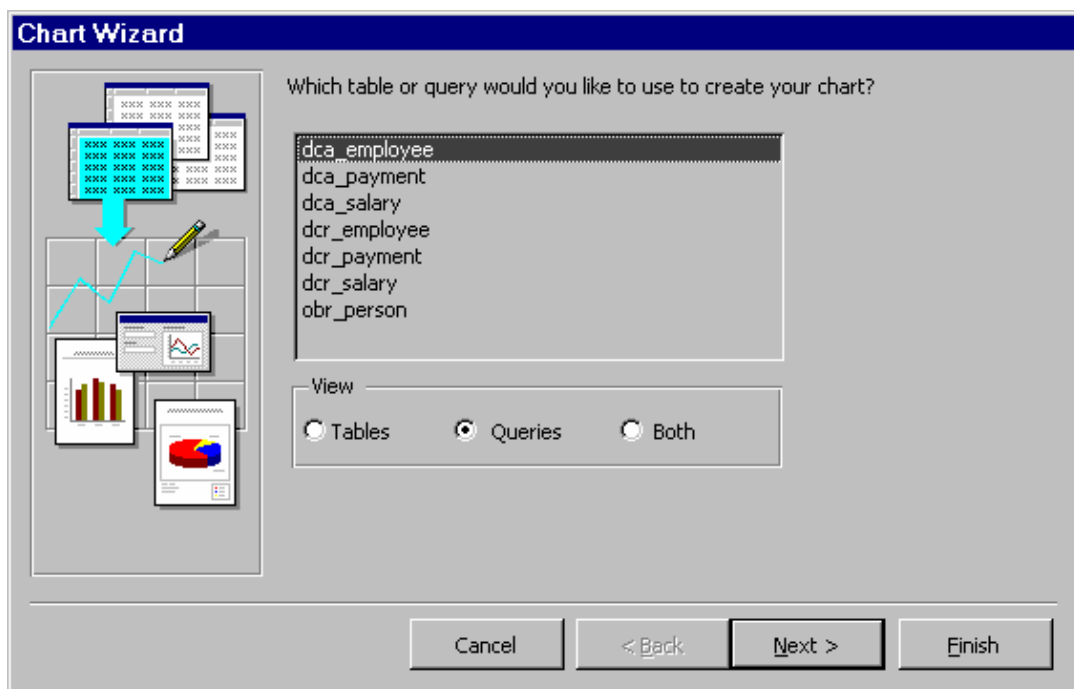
Chart Wizard

Which table or query would you like to use to create your chart?

dca_employee
dca_payment
dca_salary
dcr_employee
dcr_payment
dcr_salary
obr_person

View
Tables
Queries
Both

Cancel
< Back
Next >
Finish